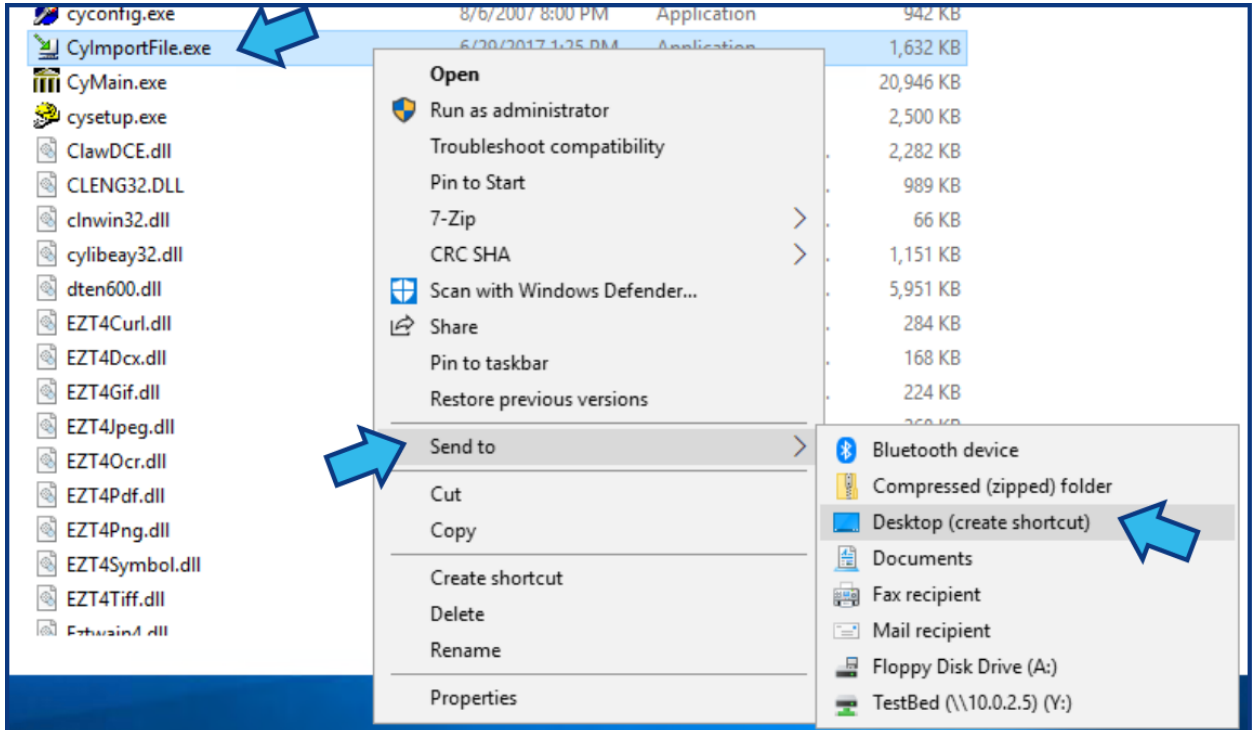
cyconfig.exe 8/6/2007 8:00 PM Application 942 KB
CyImportFile.exe 6/29/2017 1:25 PM Application 1,632 KB
CyMain.exe 20,946 KB
cysetup.exe 2,500 KB
ClawDCE.dll 2,282 KB
CLENG32.DLL 989 KB
clnwin32.dll 66 KB
cylibeay32.dll 1,151 KB
dten600.dll 5,951 KB
EZT4Curl.dll 284 KB
EZT4Dcx.dll 168 KB
EZT4Gif.dll 224 KB
EZT4Jpeg.dll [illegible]
EZT4Ocr.dll
EZT4Pdf.dll
EZT4Png.dll
EZT4Symbol.dll
EZT4Tiff.dll
Eztwain4.dll

Open
Run as administrator
Troubleshoot compatibility
Pin to Start
7-Zip
CRC SHA
Scan with Windows Defender...
Share
Pin to taskbar
Restore previous versions
Send to
Cut
Copy
Create shortcut
Delete
Rename
Properties

Bluetooth device
Compressed (zipped) folder
Desktop (create shortcut)
Documents
Fax recipient
Mail recipient
Floppy Disk Drive (A:)
TestBed (\\10.0.2.5) (Y:)